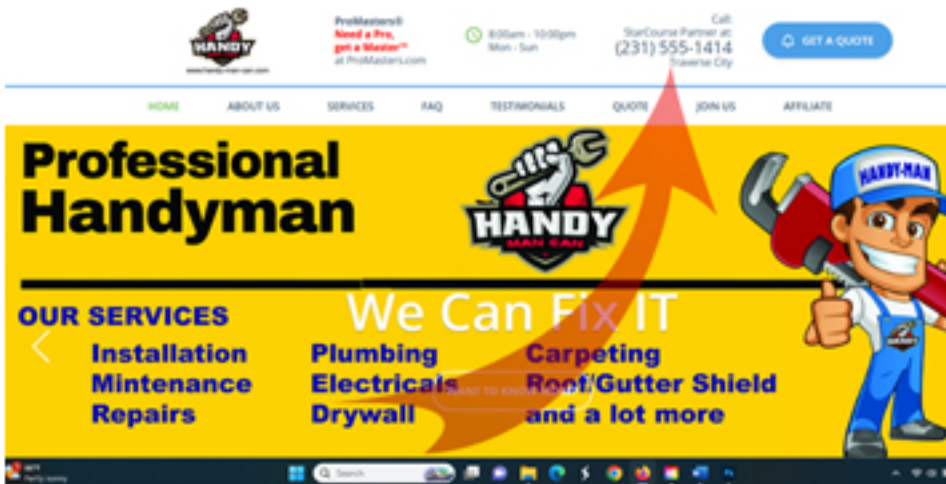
HANDY
www.handy-man-can.com

ProMasters®
Need a Pro, get a Master™
at ProMasters.com

8:00am - 10:00pm
Mon - Sun

Call:
StarCourse Partner at:
(231) 555-1414
Traverse City

GET A QUOTE

HOME ABOUT US SERVICES FAQ TESTIMONIALS QUOTE JOIN US AFFILIATE

Professional Handyman

HANDY MAN CAN

HANDY-MAN

OUR SERVICES

We Can Fix IT

Installation
Mintenance
Repairs

Plumbing
Electricals
Drywall

Carpeting
Roof/Gutter Shield
and a lot more

WANT TO KNOW MORE

66°F
Partly sunny

Search